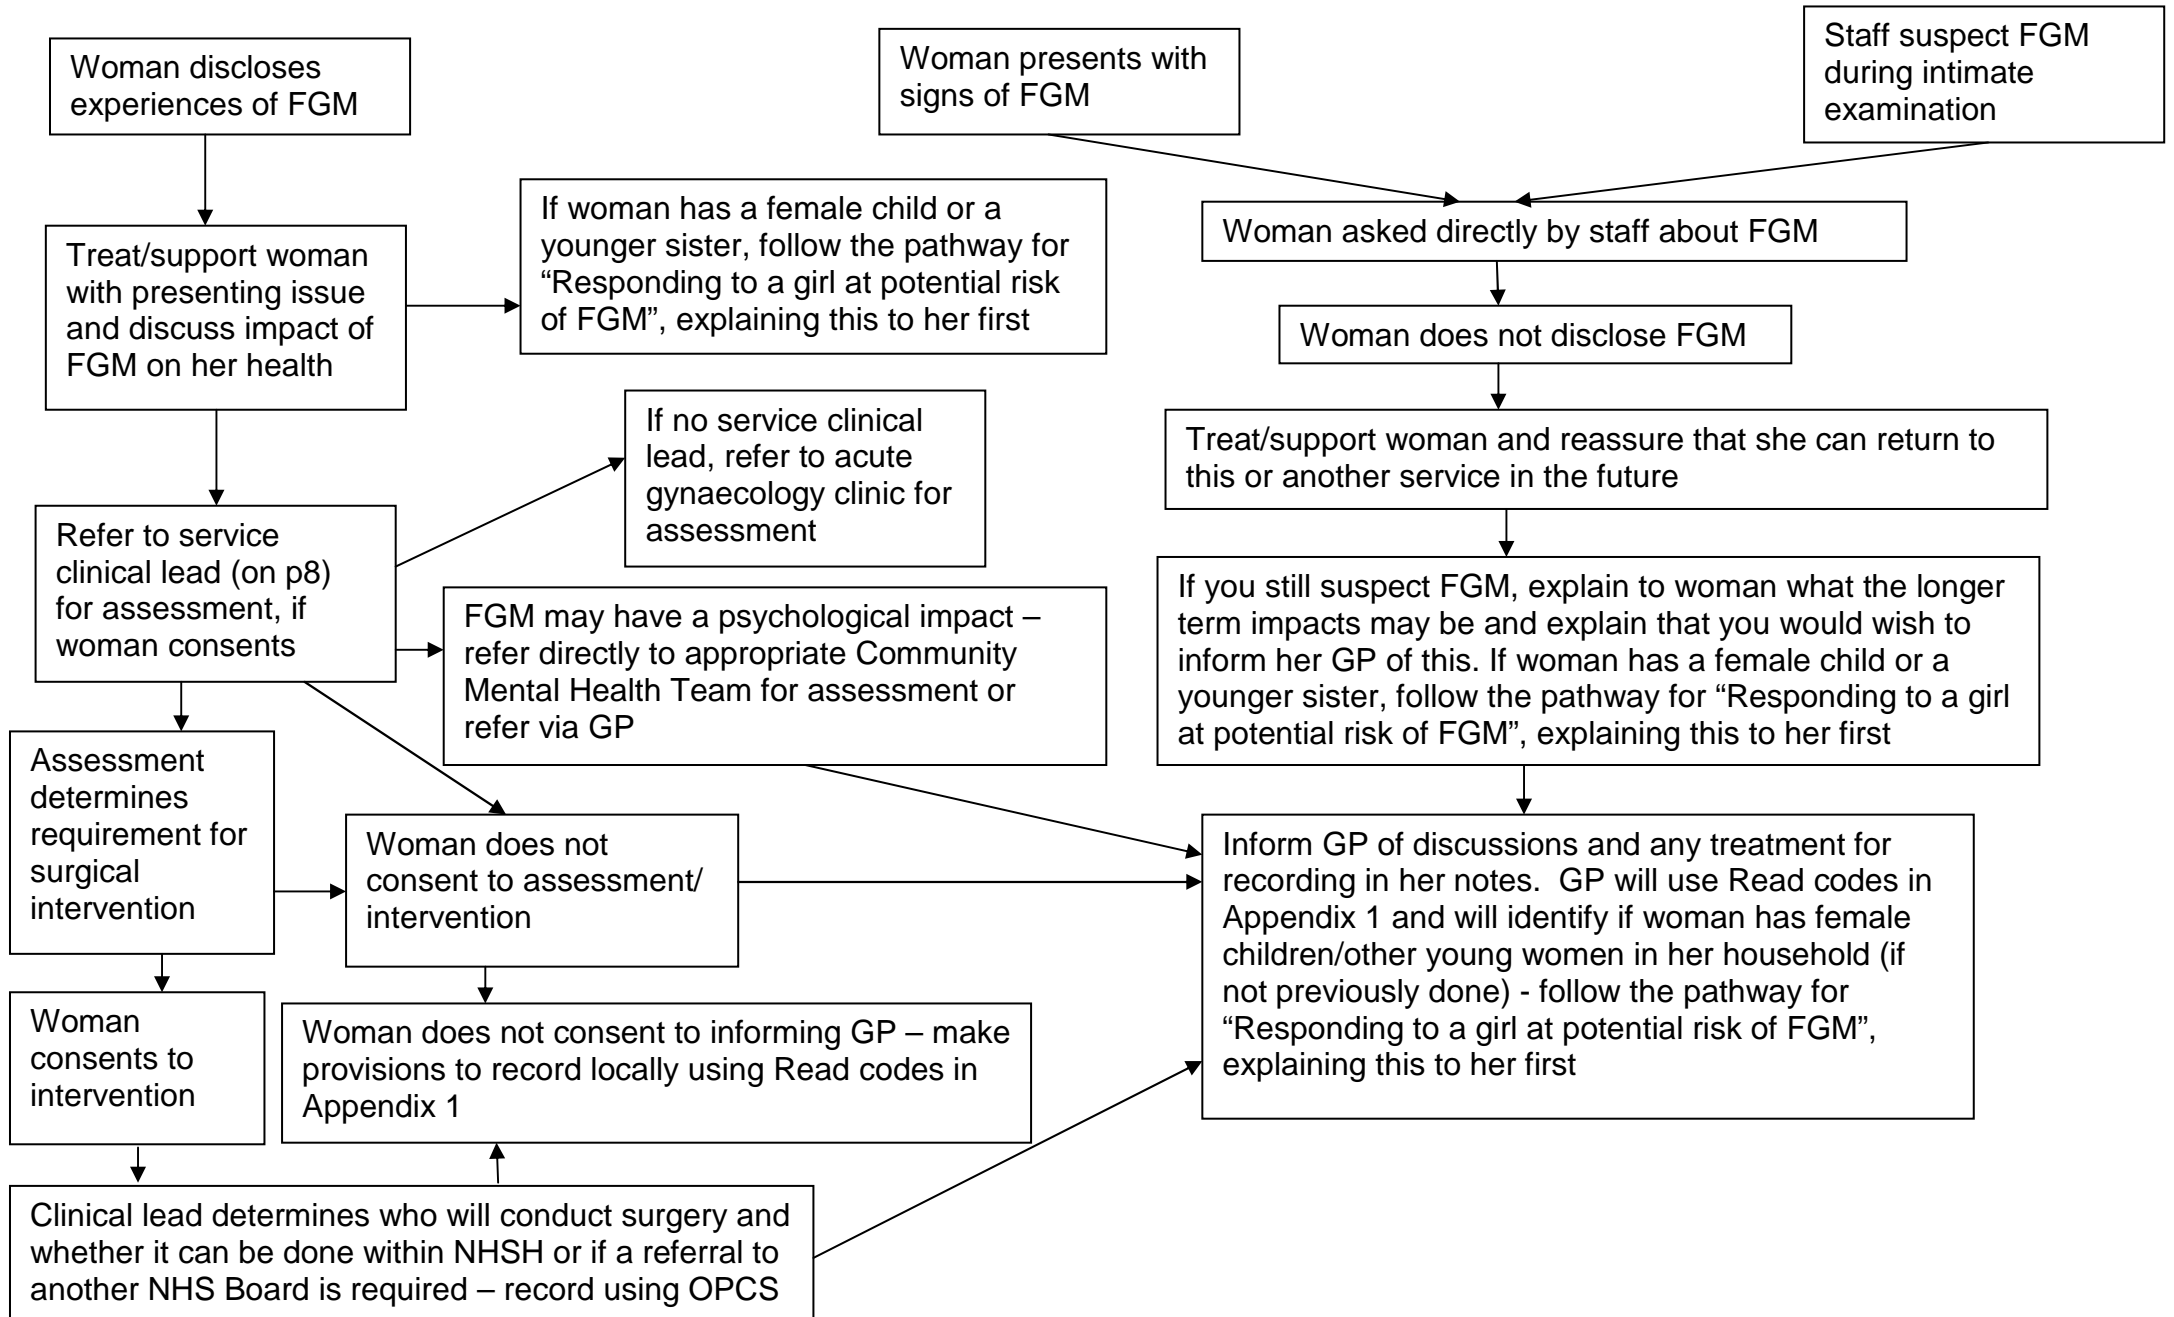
Woman discloses experiences of FGM

Treat/support woman with presenting issue and discuss impact of FGM on her health

If woman has a female child or a younger sister, follow the pathway for "Responding to a girl at potential risk of FGM", explaining this to her first

Refer to service clinical lead (on p8) for assessment, if woman consents

If no service clinical lead, refer to acute gynaecology clinic for assessment

FGM may have a psychological impact – refer directly to appropriate Community Mental Health Team for assessment or refer via GP

Assessment determines requirement for surgical intervention

Woman does not consent to assessment/ intervention

Woman consents to intervention

Woman does not consent to informing GP – make provisions to record locally using Read codes in Appendix 1

Clinical lead determines who will conduct surgery and whether it can be done within NHSH or if a referral to another NHS Board is required – record using OPCS

Woman presents with signs of FGM

Staff suspect FGM during intimate examination

Woman asked directly by staff about FGM

Woman does not disclose FGM

Treat/support woman and reassure that she can return to this or another service in the future

If you still suspect FGM, explain to woman what the longer term impacts may be and explain that you would wish to inform her GP of this. If woman has a female child or a younger sister, follow the pathway for "Responding to a girl at potential risk of FGM", explaining this to her first

Inform GP of discussions and any treatment for recording in her notes. GP will use Read codes in Appendix 1 and will identify if woman has female children/other young women in her household (if not previously done) - follow the pathway for "Responding to a girl at potential risk of FGM", explaining this to her first